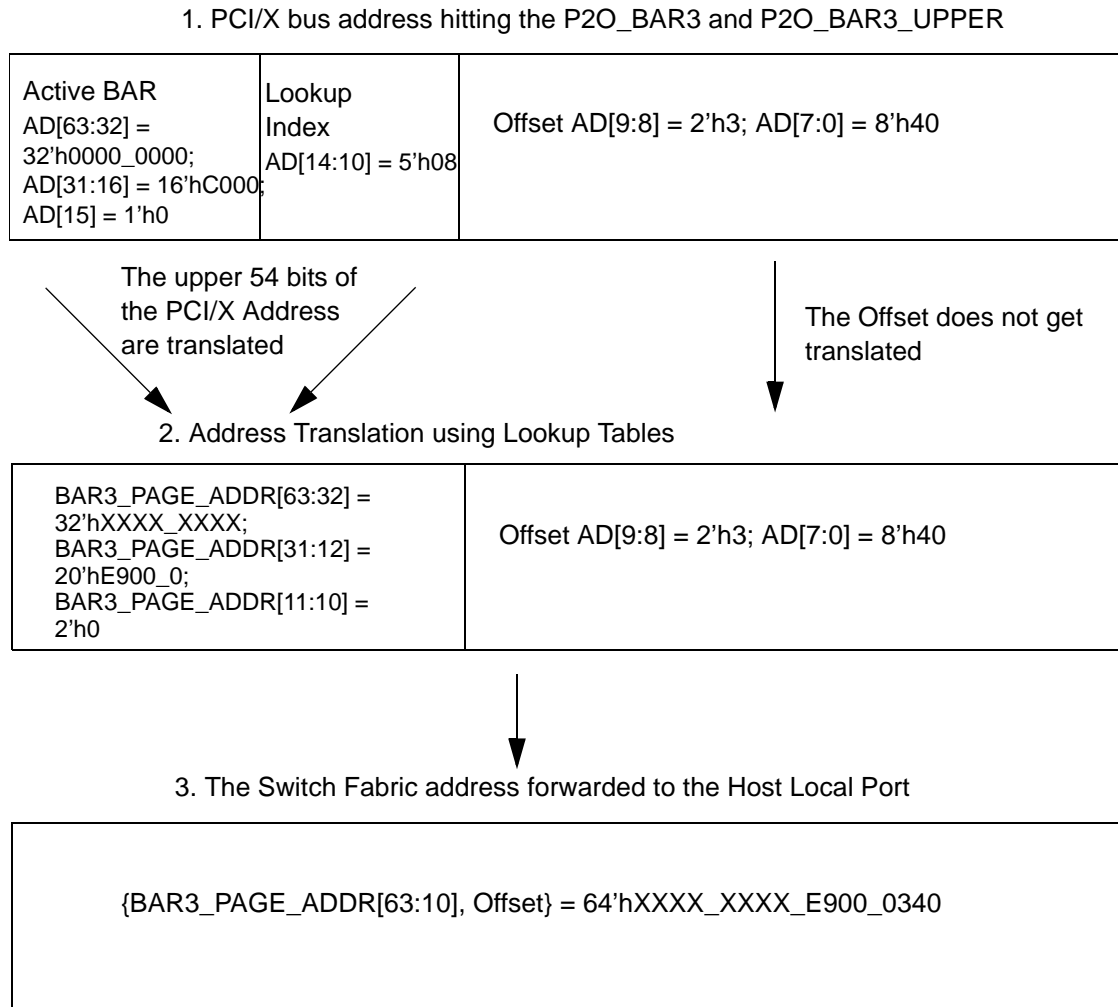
1. PCI/X bus address hitting the P2O_BAR3 and P2O_BAR3_UPPER

| Active BAR AD[63:32] = 32'h0000_0000; AD[31:16] = 16'hC000; AD[15] = 1'h0 | Lookup Index AD[14:10] = 5'h08 | Offset AD[9:8] = 2'h3; AD[7:0] = 8'h40 |
|---|---|---|

The upper 54 bits of the PCI/X Address are translated

The Offset does not get translated

2. Address Translation using Lookup Tables

| BAR3_PAGE_ADDR[63:32] = 32'hXXXX_XXXX; BAR3_PAGE_ADDR[31:12] = 20'hE900_0; BAR3_PAGE_ADDR[11:10] = 2'h0 | Offset AD[9:8] = 2'h3; AD[7:0] = 8'h40 |
|---|---|

3. The Switch Fabric address forwarded to the Host Local Port

{BAR3_PAGE_ADDR[63:10], Offset} = 64'hXXXX_XXXX_E900_0340